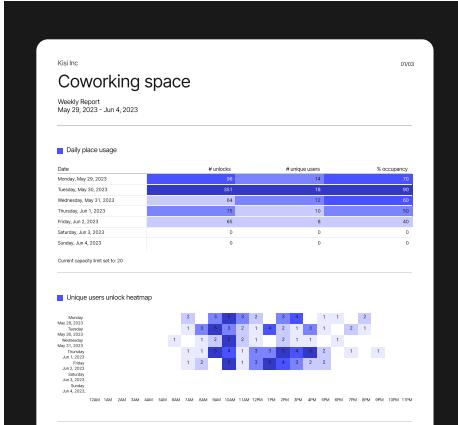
Kisi Inc

01/03

Coworking space

Weekly Report
May 29, 2023 - Jun 4, 2023

Daily place usage

| Date | # unlocks | # unique users | % occupancy |
|---|---|---|---|
| Monday, May 29, 2023 | 56 | 14 | 70 |
| Tuesday, May 30, 2023 | 88.1 | 18 | 90 |
| Wednesday, May 31, 2023 | 64 | 12 | 60 |
| Thursday, Jun 1, 2023 | 75 | 10 | 50 |
| Friday, Jun 2, 2023 | 65 | 8 | 40 |
| Saturday, Jun 3, 2023 | 0 | 0 | 0 |
| Sunday, Jun 4, 2023 | 0 | 0 | 0 |

Current capacity limit set to: 20

Unique users unlock heatmap

Monday, May 29, 2023
Tuesday, May 30, 2023
Wednesday, May 31, 2023
Thursday, Jun 1, 2023
Friday, Jun 2, 2023
Saturday, Jun 3, 2023
Sunday, Jun 4, 2023

3 5 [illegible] 3 2 3 4 1 1 2
1 3 4 5 3 2 1 4 2 1 5 1 2 1
1 1 2 2 1 2 1
1 1 3 4 1 3 3 5 4 2 1 1
1 2 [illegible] 1 3 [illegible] 3 3 2

12AM 1AM 2AM 3AM 4AM 5AM 6AM 7AM 8AM 9AM 10AM 11AM 12PM 1PM 2PM 3PM 4PM 5PM 6PM 7PM 8PM 9PM 10PM 11PM